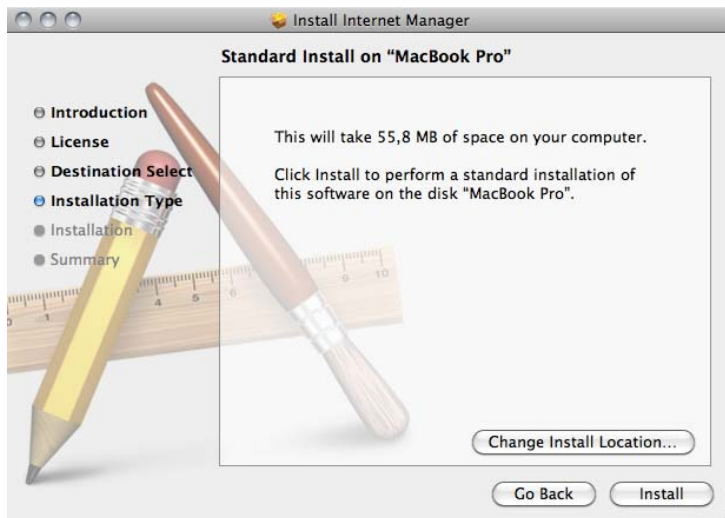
Install Internet Manager

Standard Install on "MacBook Pro"

Introduction
License
Destination Select
Installation Type
Installation
Summary

This will take 55,8 MB of space on your computer.

Click Install to perform a standard installation of this software on the disk "MacBook Pro".

Change Install Location...

Go Back
Install